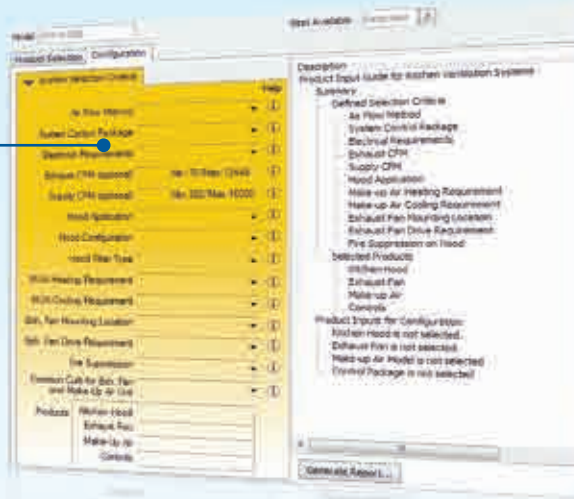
Model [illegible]
Next Available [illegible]
Product Selection Configuration
System Selection Criteria
Help
Air Flow Method
System Control Package
Electrical Requirements
Exhaust CFM (optional) Min: 70 Max: 12440
Supply CFM (optional) Min: 350 Max: 10000
Hood Application
Hood Configuration
Hood Filter Type
MUA Heating Requirement
MUA Cooling Requirement
Exh. Fan Mounting Location
Exh. Fan Drive Requirement
Fire Suppression
Common Curb for Exh. Fan and Make-Up Air Unit
Products Kitchen Hood
Exhaust Fan
Make-Up Air
Controls
Description
Product Input Guide for Kitchen Ventilation Systems
Summary
Defined Selection Criteria
Air Flow Method
System Control Package
Electrical Requirements
Exhaust CFM
Supply CFM
Hood Application
Make-up Air Heating Requirement
Make-up Air Cooling Requirement
Exhaust Fan Mounting Location
Exhaust Fan Drive Requirement
Fire Suppression on Hood
Selected Products
Kitchen Hood
Exhaust Fan
Make-up Air
Controls
Product Inputs for Configuration
Kitchen Hood is not selected.
Exhaust Fan is not selected.
Make-up Air Model is not selected
Control Package is not selected
Generate Report...